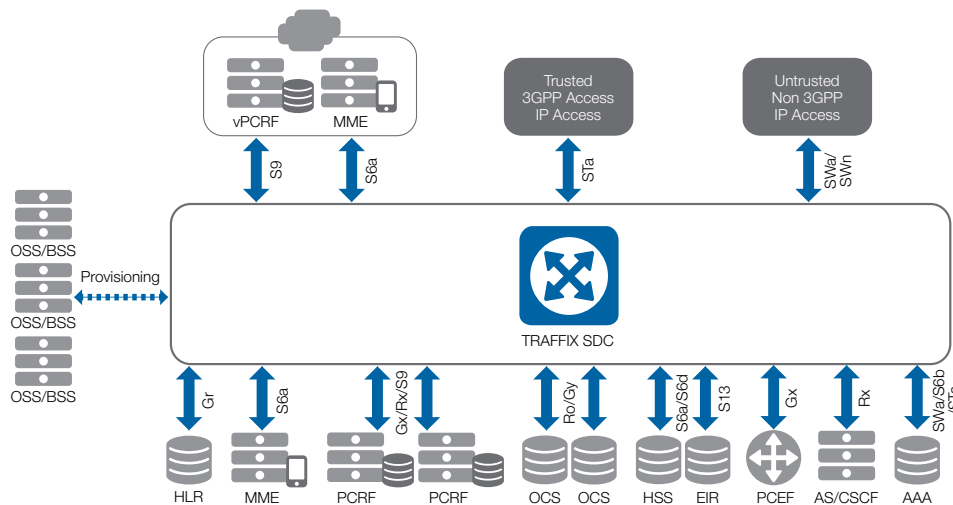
vPCRF
MME

Trusted
3GPP Access
IP Access

Untrusted
Non 3GPP
IP Access

S9
S6a
STa
SWa/
SWn

OSS/BSS
OSS/BSS
OSS/BSS
Provisioning

TRAFFIX SDC

Gr
S6a
Gx/Rx/S9
Ro/Gy
S6a/S6d
S13
Gx
Rx
SWa/S6b
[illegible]

HLR
MME
PCRF
PCRF
OCS
OCS
HSS
EIR
PCEF
AS/CSCF
AAA